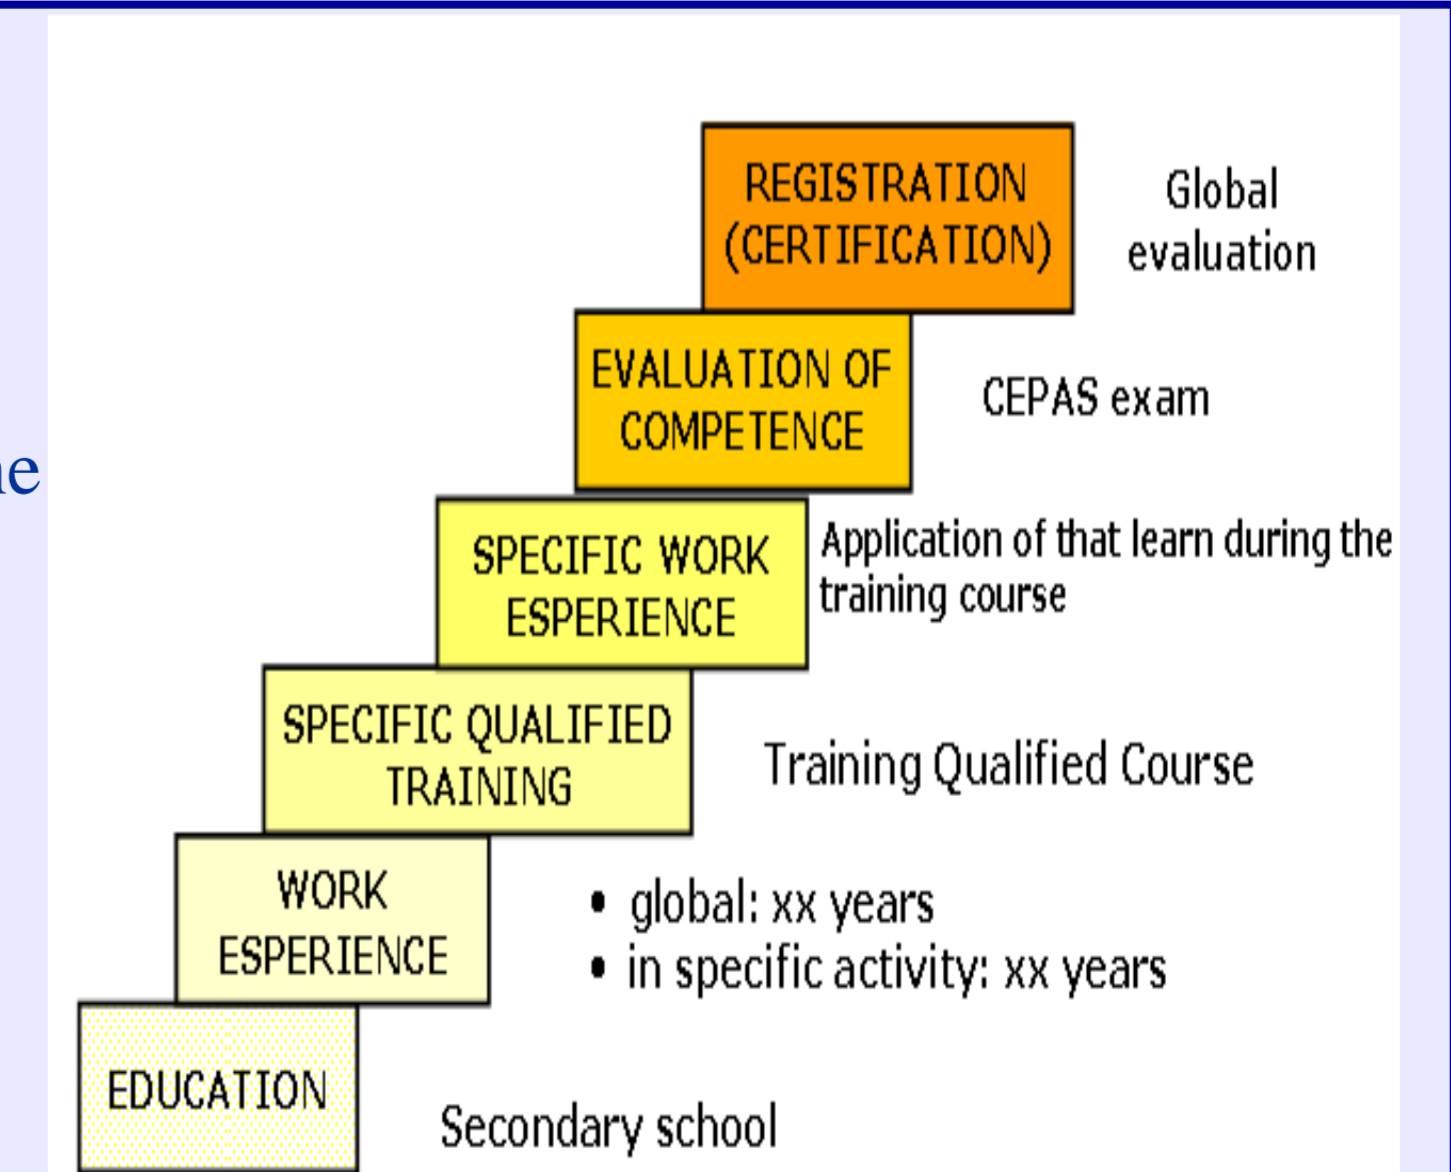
ıe

REGISTRATION (CERTIFICATION)

Global evaluation

EVALUATION OF COMPETENCE

CEPAS exam

SPECIFIC WORK ESPERIENCE

Application of that learn during the training course

SPECIFIC QUALIFIED TRAINING

Training Qualified Course

WORK ESPERIENCE

• global: xx years
• in specific activity: xx years

EDUCATION

Secondary school